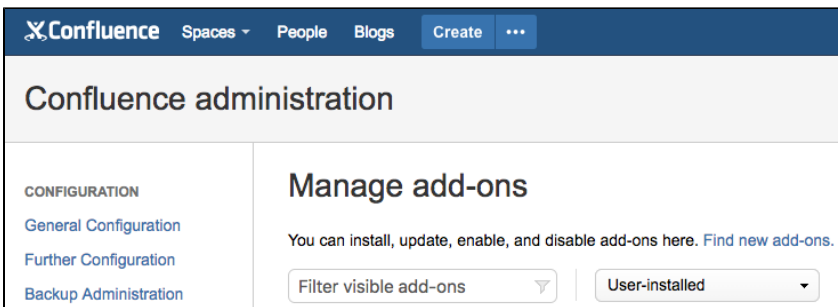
Confluence Spaces People Blogs Create •••

Confluence administration

CONFIGURATION

General Configuration

Further Configuration

Backup Administration

Manage add-ons

You can install, update, enable, and disable add-ons here. Find new add-ons.

Filter visible add-ons

User-installed